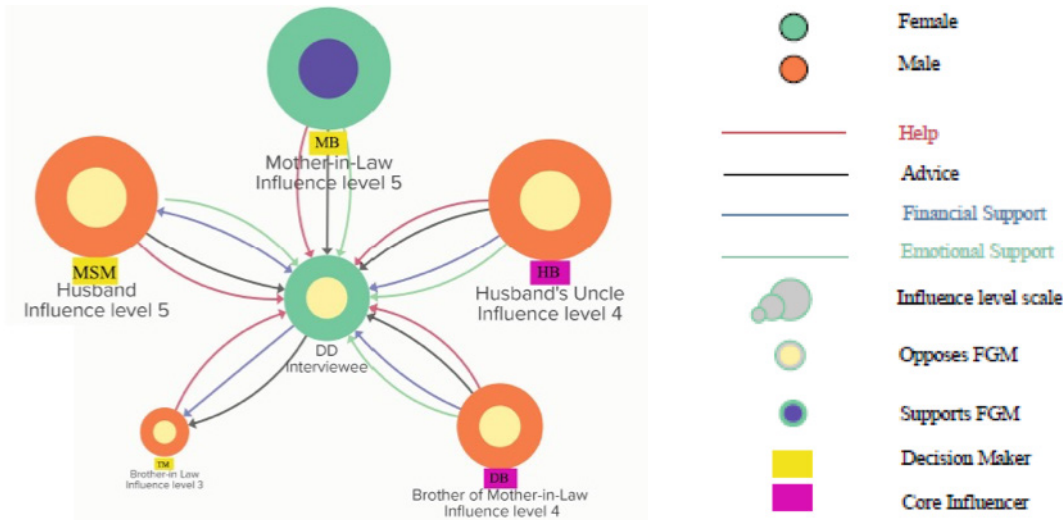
MB
Mother-in-Law
Influence level 5

MSM
Husband
Influence level 5

HB
Husband's Uncle
Influence level 4

DD
Interviewee

TM
Brother-in Law
Influence level 3

DB
Brother of Mother-in-Law
Influence level 4

Female
Male
Help
Advice
Financial Support
Emotional Support
Influence level scale
Opposes FGM
Supports FGM
Decision Maker
Core Influencer